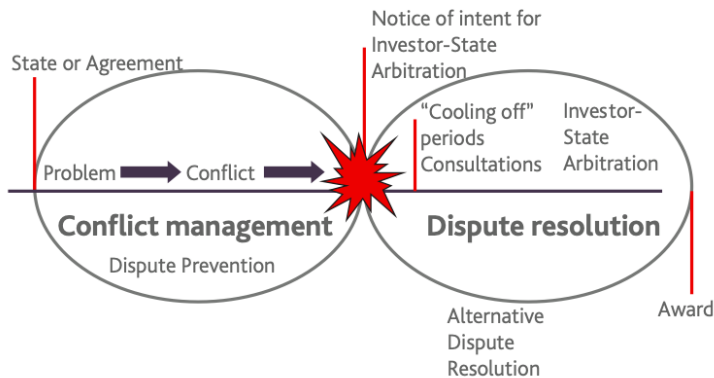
State or Agreement

Notice of intent for Investor-State Arbitration

Problem

Conflict

"Cooling off" periods

Consultations

Investor-State Arbitration

Conflict management

Dispute Prevention

Dispute resolution

Alternative Dispute Resolution

Award